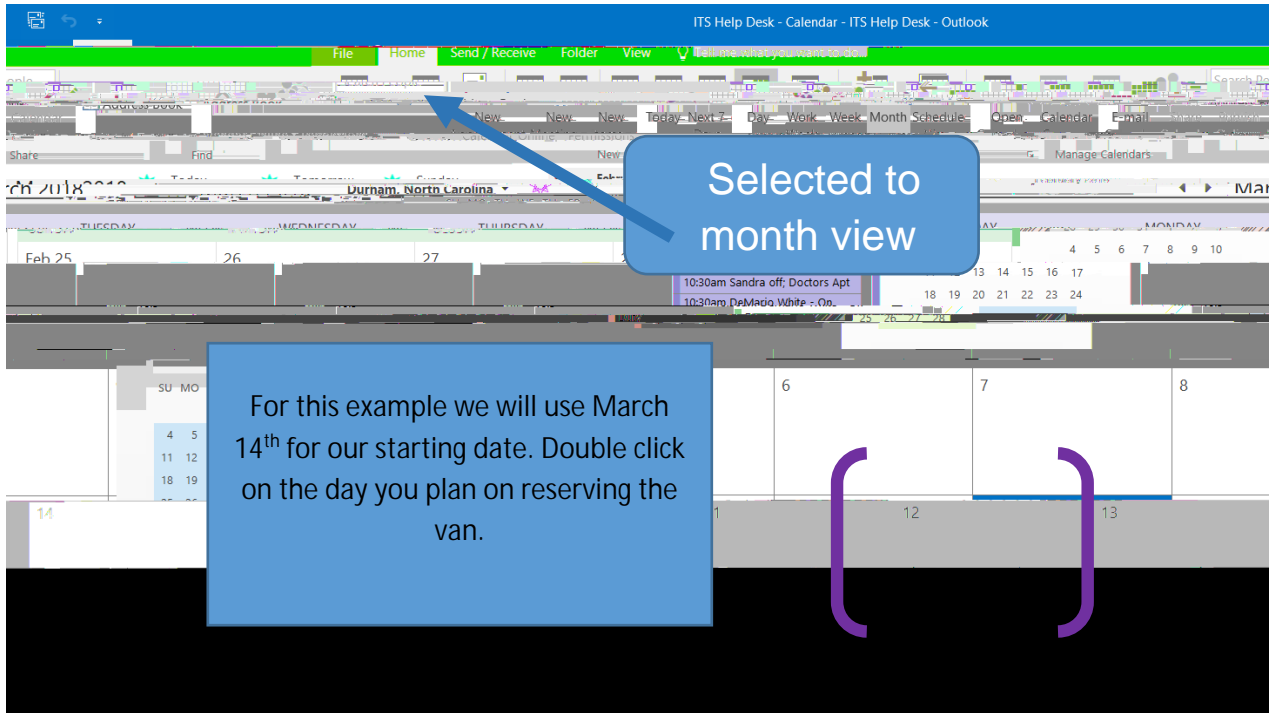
ITS Help Desk - Calendar - ITS Help Desk - Outlook

File Home Send / Receive Folder View Tell me what you want to do...

Address Book

New New New Today Next 7 Day Work Week Month Schedule Open Calendar E-mail

Share Find New Manage Calendars

Today Tomorrow Sunday

Durnam, North Carolina

TUESDAY WEDNESDAY THURSDAY MONDAY

Feb 25 26 27

10:30am Sandra off; Doctors Apt

10:30am DeMario White - On

4 5 6 7 8 9 10

13 14 15 16 17

18 19 20 21 22 23 24

25 26 27 28

SU MO

4 5

11 12

18 19

6 7 8

14 12 13

Selected to month view

For this example we will use March $14^{th}$ for our starting date. Double click on the day you plan on reserving the van.